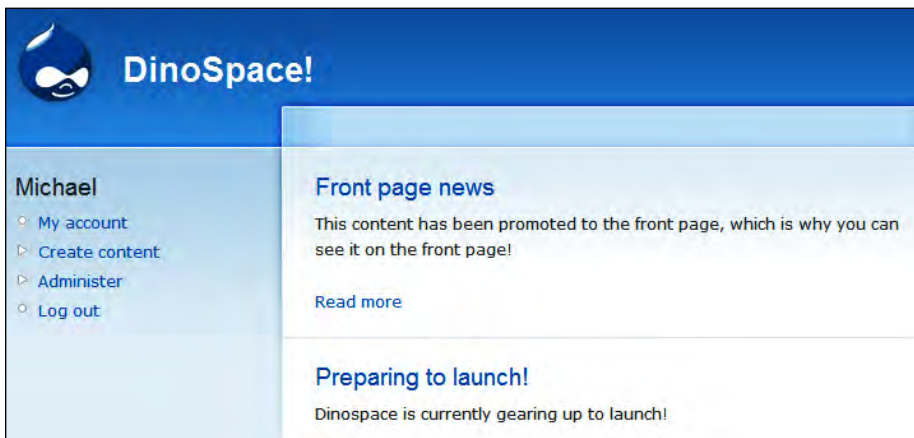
DinoSpace!

Michael

My account

Create content

Administer

Log out

Front page news

This content has been promoted to the front page, which is why you can see it on the front page!

Read more

Preparing to launch!

Dinospace is currently gearing up to launch!